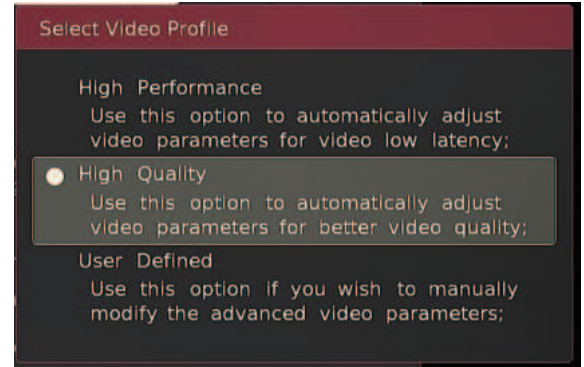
Select Video Profile

High Performance
Use this option to automatically adjust video parameters for video low latency;

High Quality
Use this option to automatically adjust video parameters for better video quality;

User Defined
Use this option if you wish to manually modify the advanced video parameters;